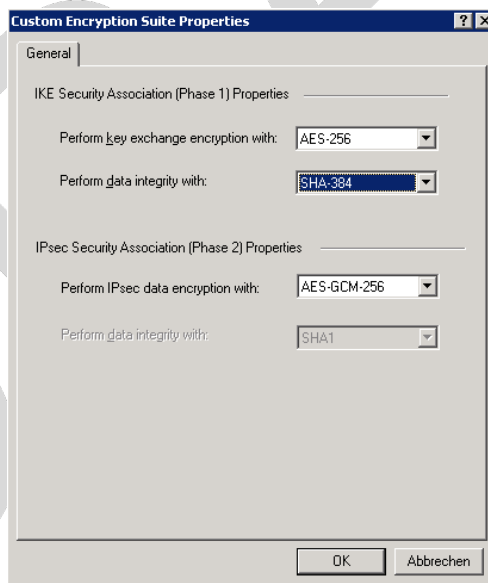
Custom Encryption Suite Properties

? X

General

IKE Security Association (Phase 1) Properties

Perform key exchange encryption with: AES-256

Perform data integrity with: SHA-384

IPsec Security Association (Phase 2) Properties

Perform IPsec data encryption with: AES-GCM-256

Perform data integrity with: SHA1

OK

Abbrechen